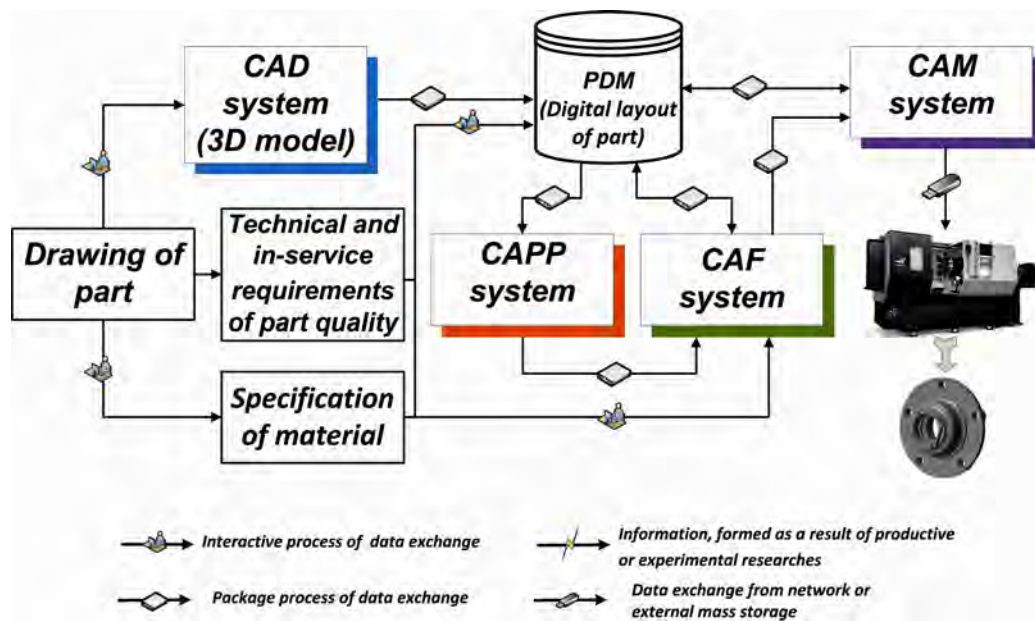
CAD system (3D model)

PDM (Digital layout of part)

CAM system

Drawing of part

Technical and in-service requirements of part quality

CAPP system

CAF system

Specification of material

Interactive process of data exchange

Information, formed as a result of productive or experimental researches

Package process of data exchange

Data exchange from network or external mass storage